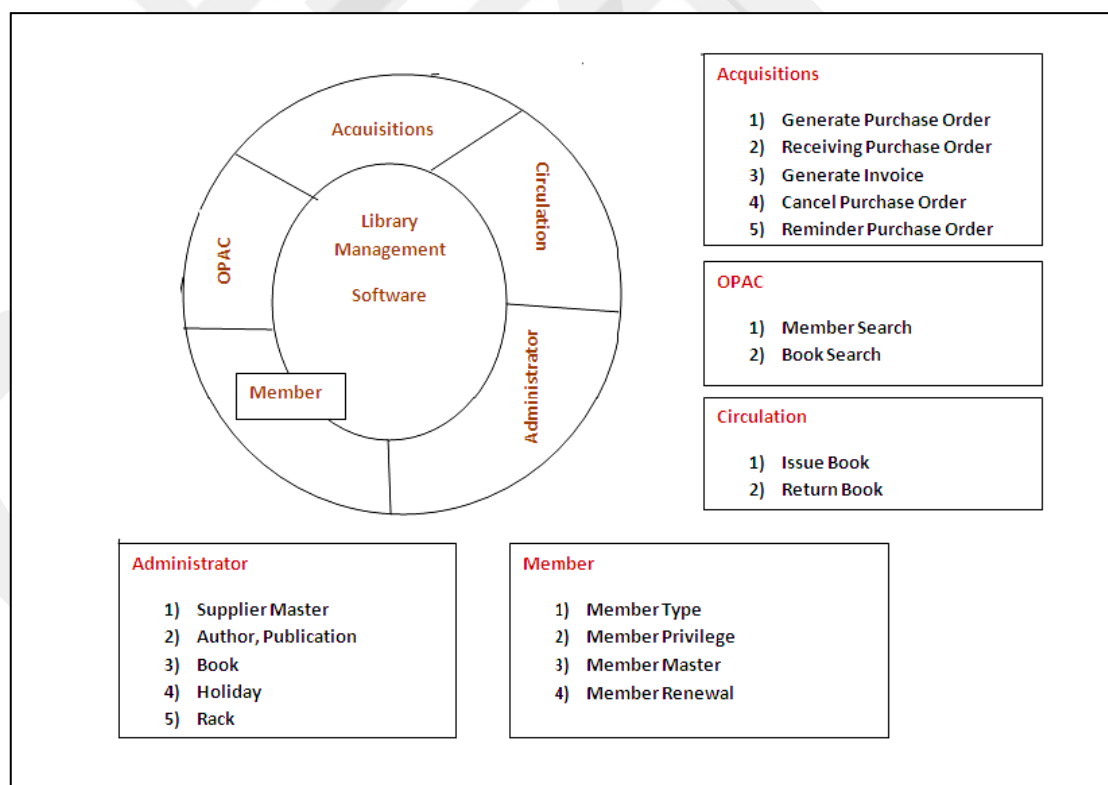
Acquisitions

Circulation

Administrator

Member

OPAC

Library Management Software

Acquisitions

1) Generate Purchase Order
2) Receiving Purchase Order
3) Generate Invoice
4) Cancel Purchase Order
5) Reminder Purchase Order

OPAC

1) Member Search
2) Book Search

Circulation

1) Issue Book
2) Return Book

Administrator

1) Supplier Master
2) Author, Publication
3) Book
4) Holiday
5) Rack

Member

1) Member Type
2) Member Privilege
3) Member Master
4) Member Renewal